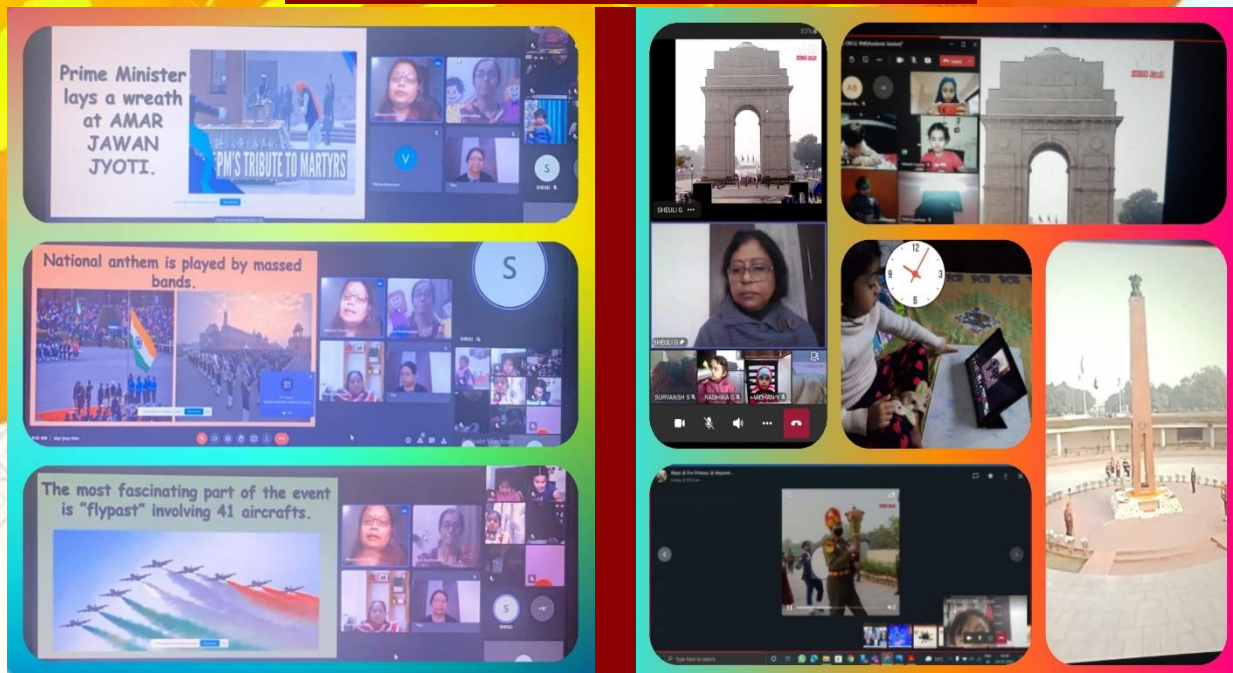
Prime Minister lays a wreath at AMAR JAWAN JYOTI.

PM'S TRIBUTE TO MARTYRS

V

S

SHEULI

National anthem is played by massed bands.

S

The most fascinating part of the event is "flypast" involving 41 aircrafts.

S

SHEULI G

SHEULI G

SURYANSH S

RADHIKA G

VIDHAN Y